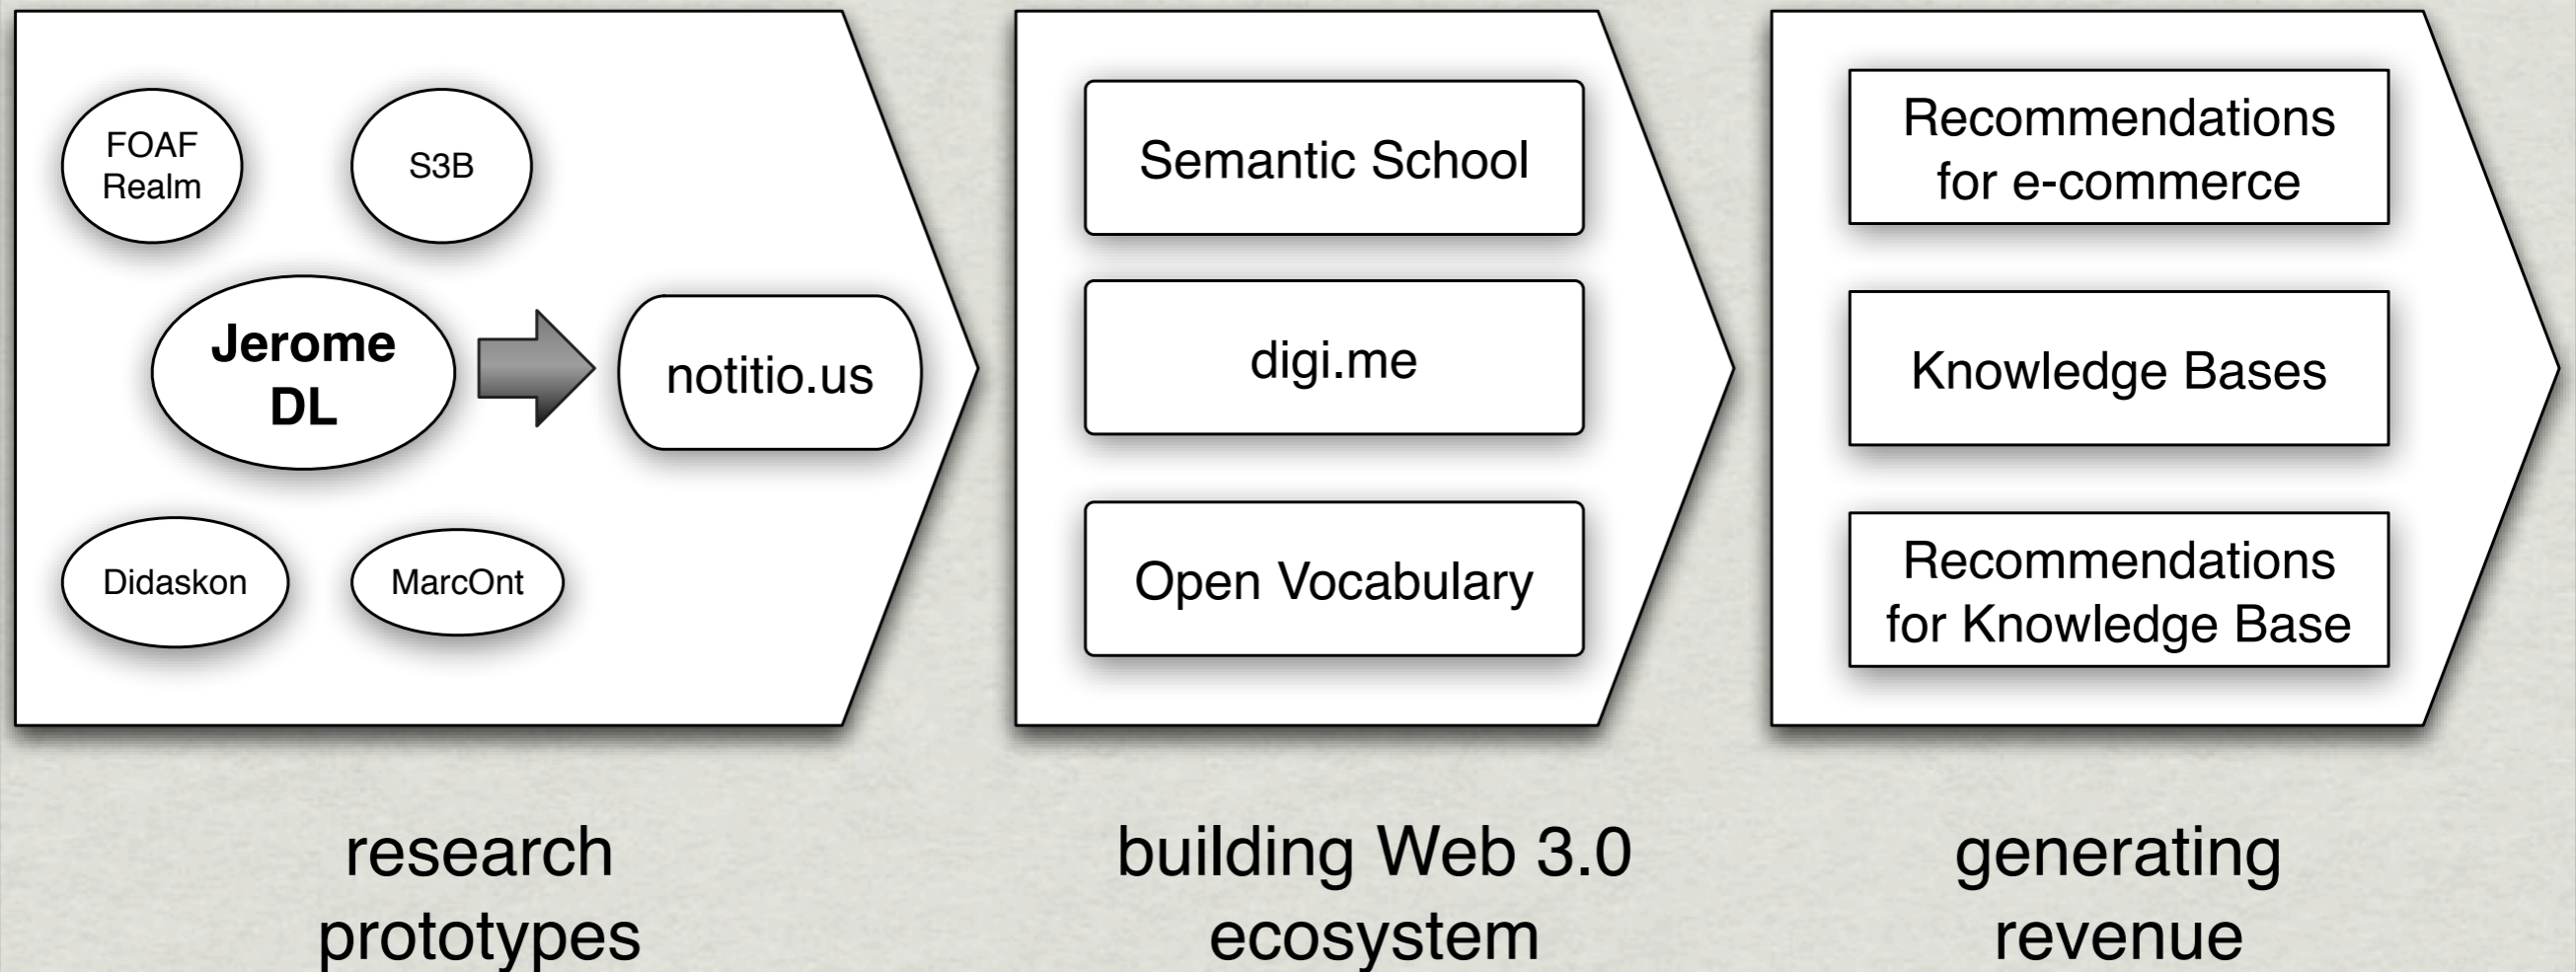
FOAF Realm

S3B

Jerome DL

notitio.us

Didaskon

MarcOnt

Semantic School

digi.me

Open Vocabulary

Recommendations for e-commerce

Knowledge Bases

Recommendations for Knowledge Base

research prototypes

building Web 3.0 ecosystem

generating revenue